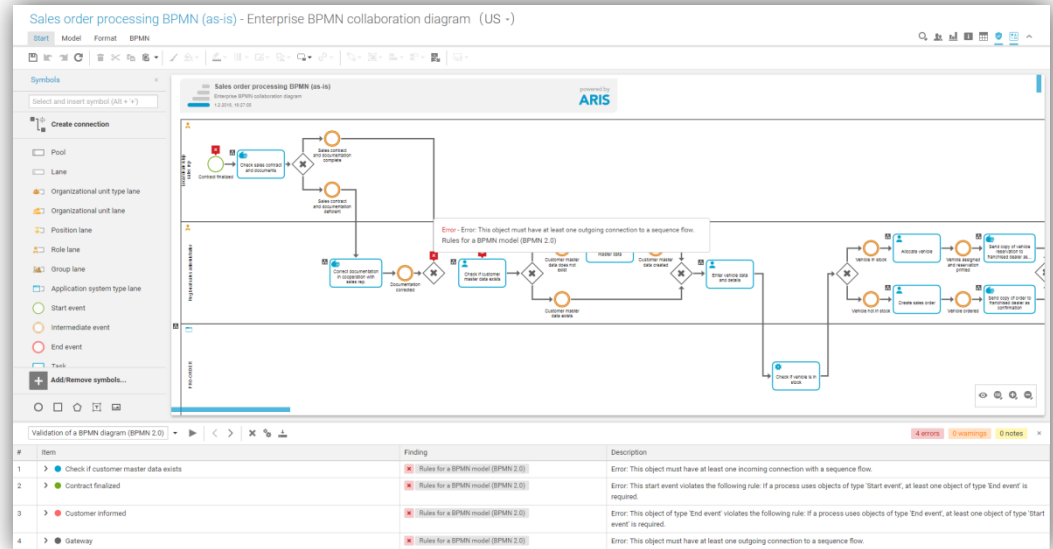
Sales order processing BPMN (as-is) - Enterprise BPMN collaboration diagram (US -)

Start Model Format BPMN

Symbols

Select and insert symbol (Alt + '+')

Create connection

Pool

Lane

Organizational unit type lane

Organizational unit lane

Position lane

Role lane

Group lane

Application system type lane

Start event

Intermediate event

End event

Task

Add/Remove symbols...

Sales order processing BPMN (as-is)
Enterprise BPMN collaboration diagram
1.2.2015, 10:27:03

powered by
ARIS

Contract finalized

Check sales contract and documents

Sales contract and documentation complete

Sales contract and documentation deficient

Correct documentation in cooperation with sales rep

Documentation corrected

Error - Error: This object must have at least one outgoing connection to a sequence flow.
Rules for a BPMN model (BPMN 2.0)

Check if customer master data exists

Customer master data does not exist

master data

Customer master data created

Customer master data exists

Enter vehicle data and details

Check if vehicle is in stock

Vehicle in stock

Allocate vehicle

Vehicle assigned and reservation printed

Send copy of vehicle reservation to franchised dealer as...

Vehicle not in stock

Create sales order

Vehicle ordered

Send copy of order to franchised dealer as confirmation

Validation of a BPMN diagram (BPMN 2.0)

4 errors 0 warnings 0 notes

| # | Item | Finding | Description |
|---|---|---|---|
| 1 | Check if customer master data exists | Rules for a BPMN model (BPMN 2.0) | Error: This object must have at least one incoming connection with a sequence flow. |
| 2 | Contract finalized | Rules for a BPMN model (BPMN 2.0) | Error: This start event violates the following rule: If a process uses objects of type 'Start event', at least one object of type 'End event' is required. |
| 3 | Customer informed | Rules for a BPMN model (BPMN 2.0) | Error: This object of type 'End event' violates the following rule: If a process uses objects of type 'Start event', at least one object of type 'Start event' is required. |
| 4 | Gateway | Rules for a BPMN model (BPMN 2.0) | Error: This object must have at least one outgoing connection to a sequence flow. |